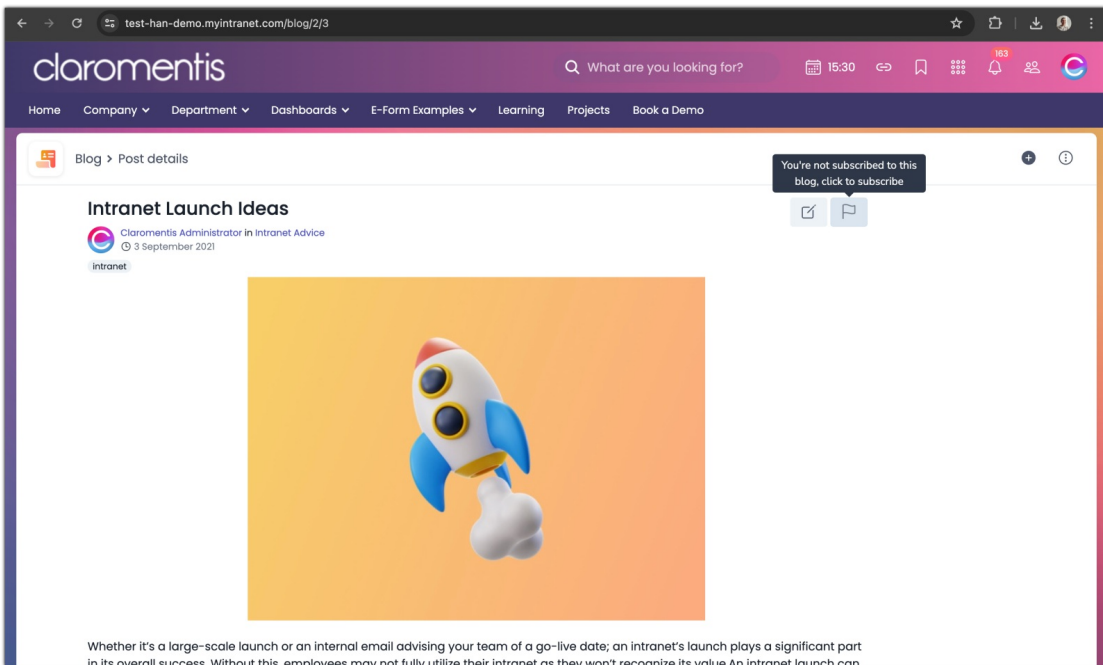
test-han-demo.myintranet.com/blog/2/3

claromentis

What are you looking for?

15:30

163

Home Company Department Dashboards E-Form Examples Learning Projects Book a Demo

Blog > Post details

You're not subscribed to this blog, click to subscribe

Intranet Launch Ideas

Claromentis Administrator in Intranet Advice
3 September 2021

intranet

Whether it's a large-scale launch or an internal email advising your team of a go-live date; an intranet's launch plays a significant part in its overall success. Without this, employees may not fully utilize their intranet as they won't recognize its value An intranet launch can